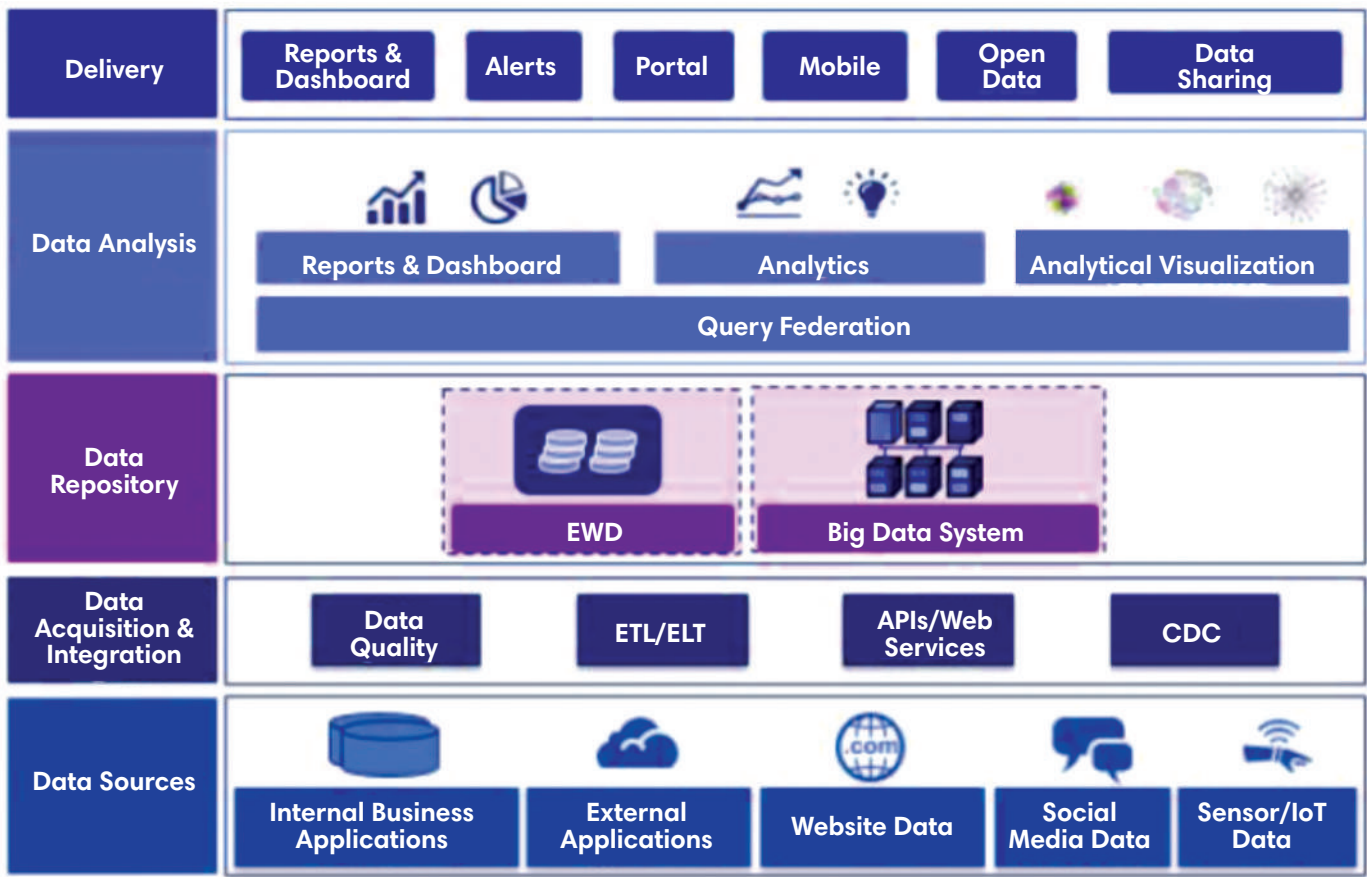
Delivery

Reports & Dashboard

Alerts

Portal

Mobile

Open Data

Data Sharing

Data Analysis

Reports & Dashboard

Analytics

Analytical Visualization

Query Federation

Data Repository

EWD

Big Data System

Data Acquisition & Integration

Data Quality

ETL/ELT

APIs/Web Services

CDC

Data Sources

.com

Internal Business Applications

External Applications

Website Data

Social Media Data

Sensor/IoT Data